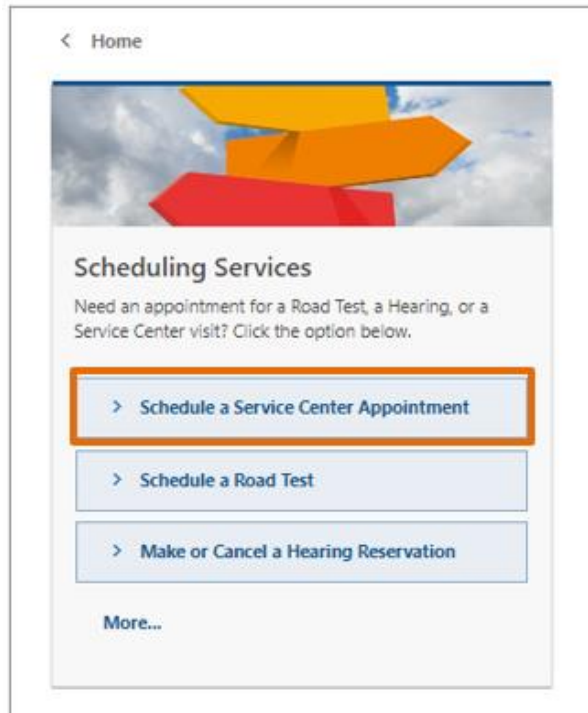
< Home

Scheduling Services

Need an appointment for a Road Test, a Hearing, or a Service Center visit? Click the option below.

> Schedule a Service Center Appointment

> Schedule a Road Test

> Make or Cancel a Hearing Reservation

More...